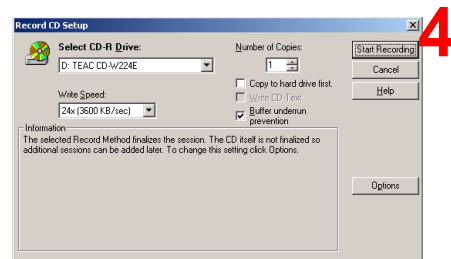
Record CD Setup

4

Select CD-R Drive:

D: TEAC CD-W224E

Write Speed:

24x (3600 KB/sec)

Number of Copies:

1

Copy to hard drive first.

Write CD-Text

Buffer underrun prevention

Start Recording

Cancel

Help

Information

The selected Record Method finalizes the session. The CD itself is not finalized so additional sessions can be added later. To change this setting click Options.

Options